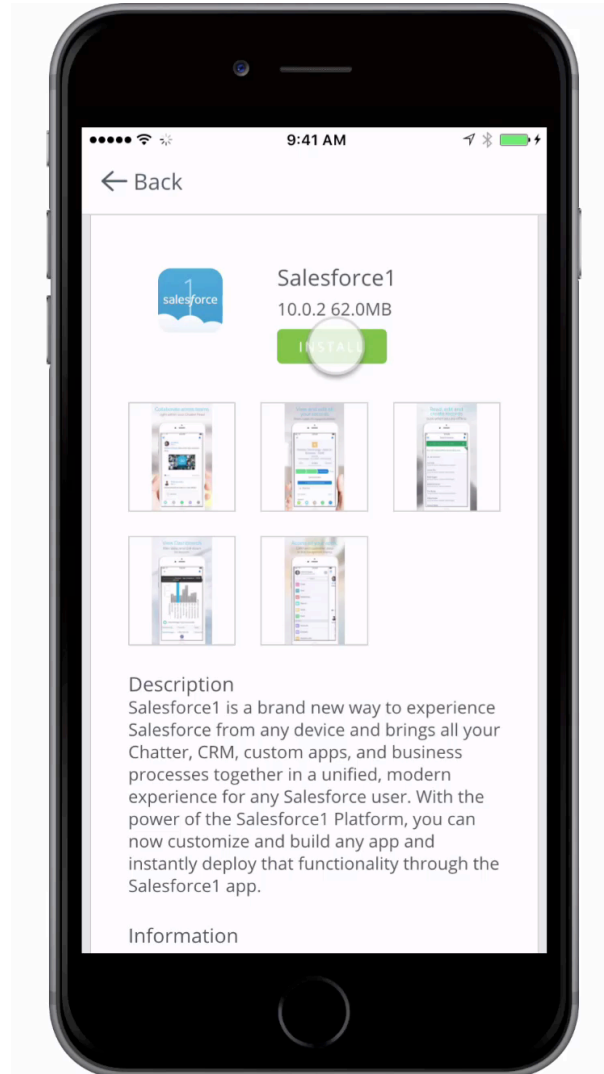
9:41 AM

Back

1
salesforce

Salesforce1
10.0.2 62.0MB
INSTALL

Description
Salesforce1 is a brand new way to experience Salesforce from any device and brings all your Chatter, CRM, custom apps, and business processes together in a unified, modern experience for any Salesforce user. With the power of the Salesforce1 Platform, you can now customize and build any app and instantly deploy that functionality through the Salesforce1 app.

Information